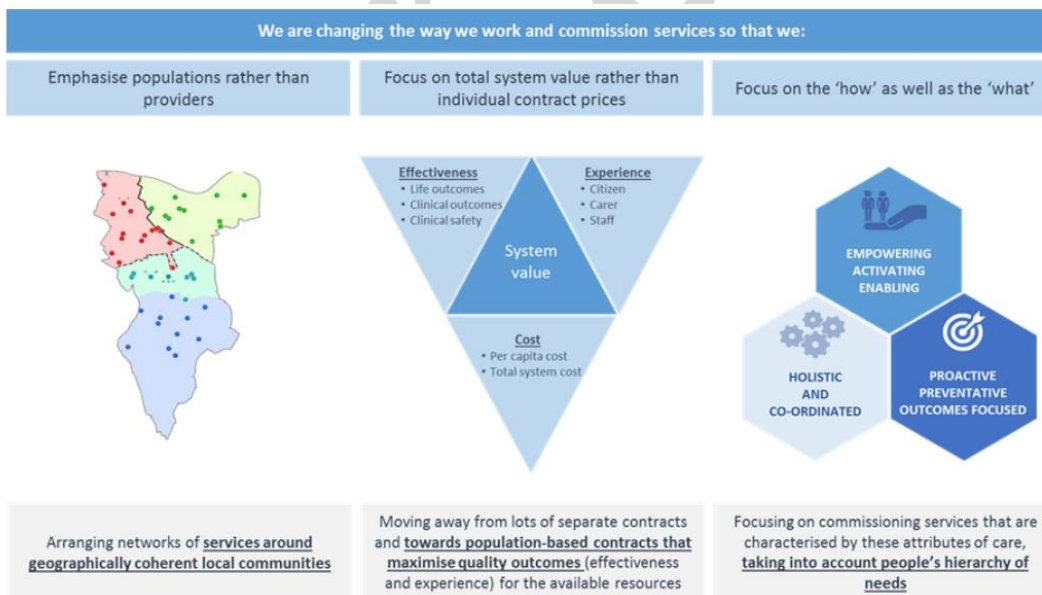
We are changing the way we work and commission services so that we:

Emphasise populations rather than providers

Focus on total system value rather than individual contract prices

Focus on the 'how' as well as the 'what'

Effectiveness
• Life outcomes
• Clinical outcomes
• Clinical safety

Experience
• Citizen
• Carer
• Staff

System value

Cost
• Per capita cost
• Total system cost

EMPOWERING ACTIVATING ENABLING

HOLISTIC AND CO-ORDINATED

PROACTIVE PREVENTATIVE OUTCOMES FOCUSED

Arranging networks of services around geographically coherent local communities

Moving away from lots of separate contracts and towards population-based contracts that maximise quality outcomes (effectiveness and experience) for the available resources

Focusing on commissioning services that are characterised by these attributes of care, taking into account people's hierarchy of needs